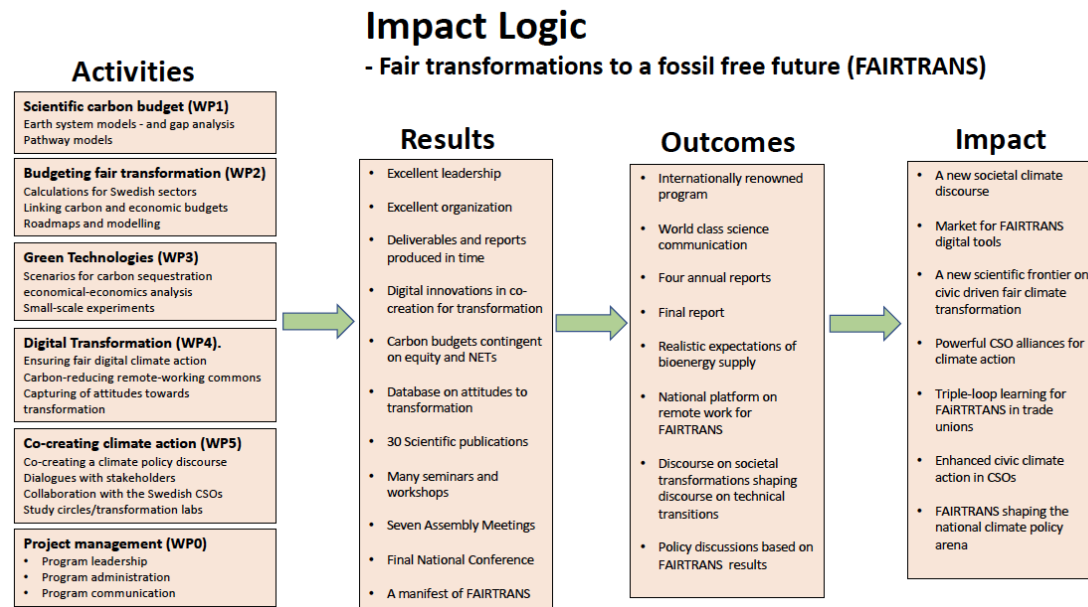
Impact Logic
- Fair transformations to a fossil free future (FAIRTRANS)

Activities

Scientific carbon budget (WP1)
Earth system models - and gap analysis
Pathway models

Budgeting fair transformation (WP2)
Calculations for Swedish sectors
Linking carbon and economic budgets
Roadmaps and modelling

Green Technologies (WP3)
Scenarios for carbon sequestration
economical-economics analysis
Small-scale experiments

Digital Transformation (WP4).
Ensuring fair digital climate action
Carbon-reducing remote-working commons
Capturing of attitudes towards transformation

Co-creating climate action (WP5)
Co-creating a climate policy discourse
Dialogues with stakeholders
Collaboration with the Swedish CSOs
Study circles/transformation labs

Project management (WP0)
• Program leadership
• Program administration
• Program communication

Results
• Excellent leadership
• Excellent organization
• Deliverables and reports produced in time
• Digital innovations in co-creation for transformation
• Carbon budgets contingent on equity and NETs
• Database on attitudes to transformation
• 30 Scientific publications
• Many seminars and workshops
• Seven Assembly Meetings
• Final National Conference
• A manifest of FAIRTRANS

Outcomes
• Internationally renowned program
• World class science communication
• Four annual reports
• Final report
• Realistic expectations of bioenergy supply
• National platform on remote work for FAIRTRANS
• Discourse on societal transformations shaping discourse on technical transitions
• Policy discussions based on FAIRTRANS results

Impact
• A new societal climate discourse
• Market for FAIRTRANS digital tools
• A new scientific frontier on civic driven fair climate transformation
• Powerful CSO alliances for climate action
• Triple-loop learning for FAIRTRTANS in trade unions
• Enhanced civic climate action in CSOs
• FAIRTRANS shaping the national climate policy arena